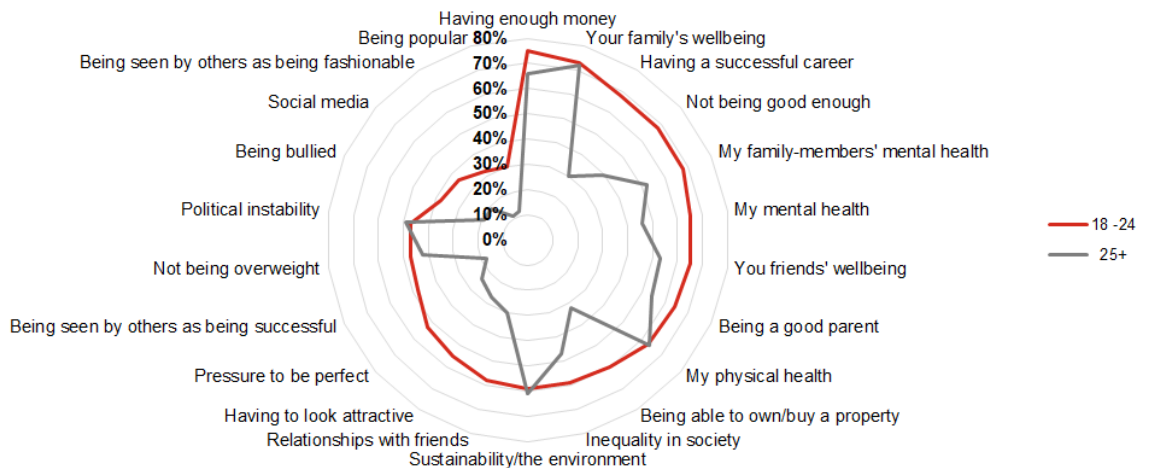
Having enough money
Your family's wellbeing
Having a successful career
Not being good enough
My family-members' mental health
My mental health
You friends' wellbeing
Being a good parent
My physical health
Being able to own/buy a property
Inequality in society
Sustainability/the environment
Relationships with friends
Having to look attractive
Pressure to be perfect
Being seen by others as being successful
Not being overweight
Political instability
Being bullied
Social media
Being seen by others as being fashionable
Being popular

80%
70%
60%
50%
40%
30%
20%
10%
0%

18 -24
25+